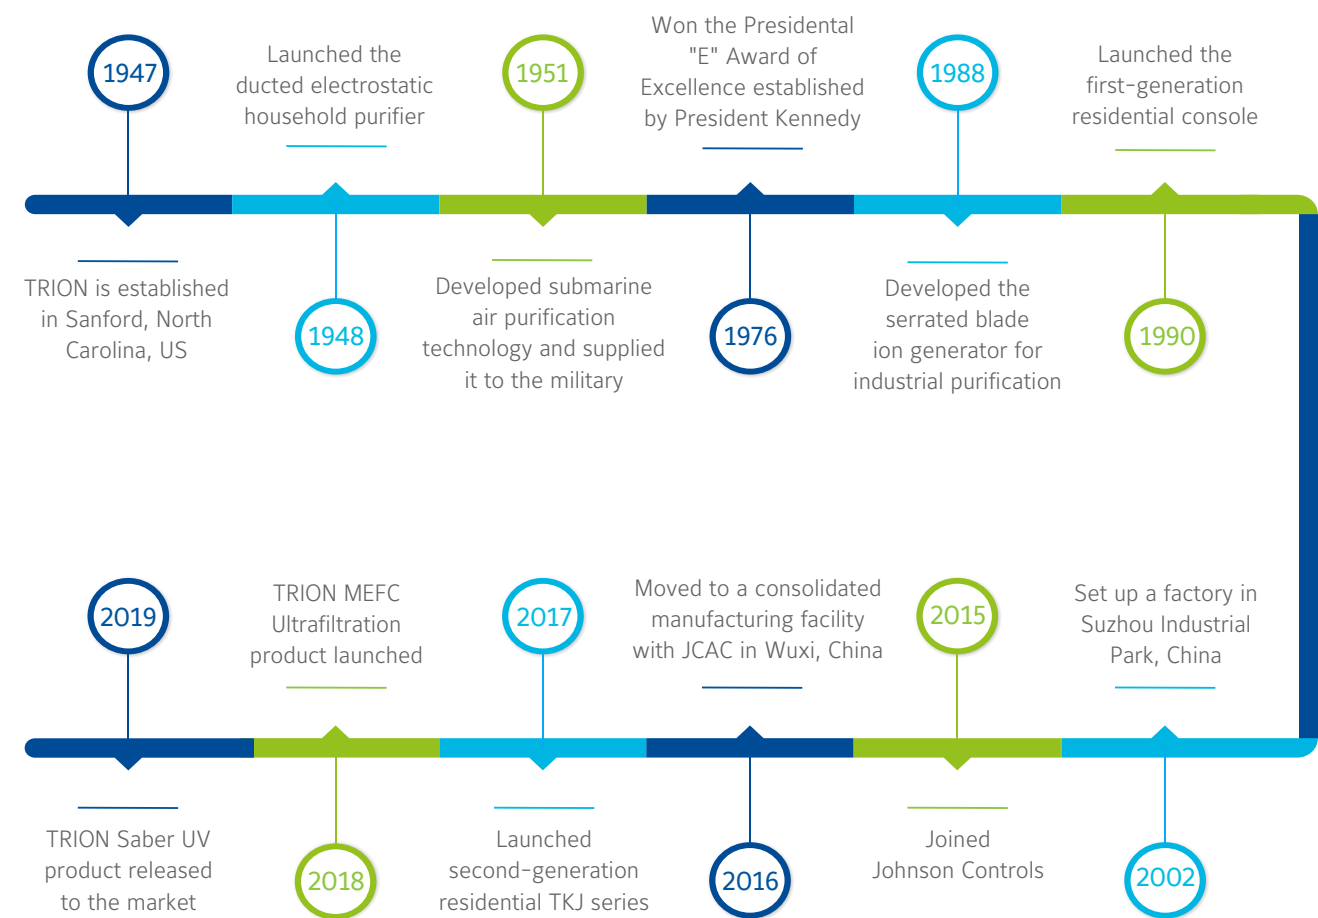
1947

TRION is established in Sanford, North Carolina, US

1948

Launched the ducted electrostatic household purifier

1951

Developed submarine air purification technology and supplied it to the military

1976

Won the Presidental "E" Award of Excellence established by President Kennedy

1988

Developed the serrated blade ion generator for industrial purification

1990

Launched the first-generation residential console

2002

Set up a factory in Suzhou Industrial Park, China

2015

Joined Johnson Controls

2016

Moved to a consolidated manufacturing facility with JCAC in Wuxi, China

2017

Launched second-generation residential TKJ series

2018

TRION MEFC Ultrafiltration product launched

2019

TRION Saber UV product released to the market